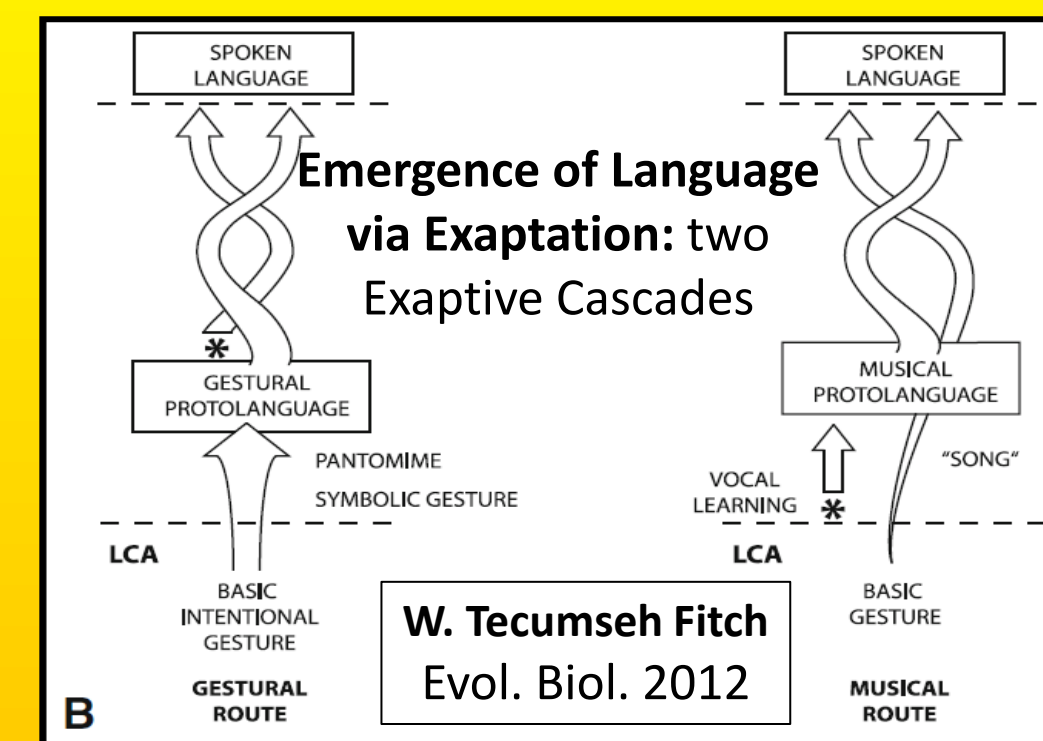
SPOKEN LANGUAGE

SPOKEN LANGUAGE

**Emergence of Language via Exaptation:** two Exaptive Cascades

*

GESTURAL PROTOLANGUAGE

MUSICAL PROTOLANGUAGE

PANTOMIME

SYMBOLIC GESTURE

VOCAL LEARNING *

"SONG"

LCA

LCA

BASIC INTENTIONAL GESTURE

GESTURAL ROUTE

**W. Tecumseh Fitch**
Evol. Biol. 2012

BASIC GESTURE

MUSICAL ROUTE

B